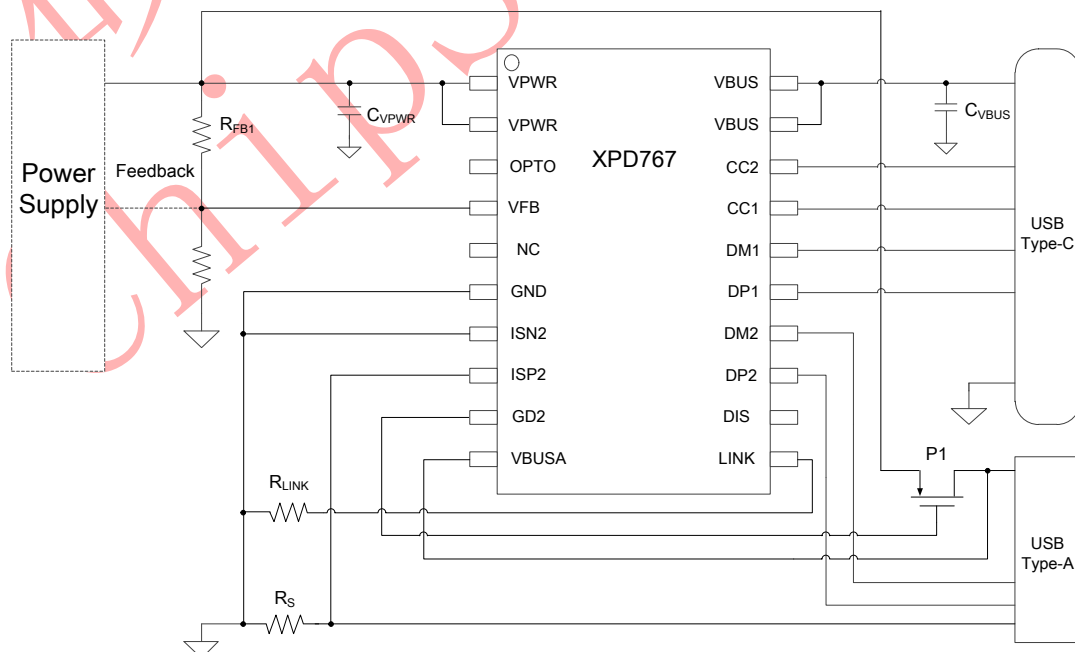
Power Supply

Feedback

$R_{FB1}$

$C_{VPWR}$

XPD767

VPWR
VPWR
OPTO
VFB
NC
GND
ISN2
ISP2
GD2
VBUSA

VBUS
VBUS
CC2
CC1
DM1
DP1
DM2
DP2
DIS
LINK

$C_{VBUS}$

USB Type-C

P1

USB Type-A

$R_{LINK}$

$R_S$